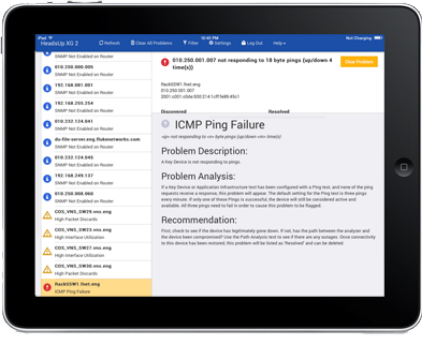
iPad 10:45 PM Not Charging

HeadsUp XG 2 Refresh Clear All Problems Filter Settings Log Out Help

SNMP Not Enabled on Router

010.250.000.005
SNMP Not Enabled on Router

192.168.001.001
SNMP Not Enabled on Router

192.168.255.254
SNMP Not Enabled on Router

010.232.124.041
SNMP Not Enabled on Router

ds-file-server.eng.flukenetworks.com
SNMP Not Enabled on Router

010.250.124.045
SNMP Not Enabled on Router

010.250.124.045
SNMP Not Enabled on Router

010.250.000.004
SNMP Not Enabled on Router

CDS_VMS_SW29.vms.eng
High Packet Discards

CDS_VMS_SW29.vms.eng
High Interface Utilization

CDS_VMS_SW27.vms.eng
High Interface Utilization

CDS_VMS_SW30.vms.eng
High Packet Discards

Rack02SW1.fnet.eng
ICMP Ping Failure

010.250.001.007 not responding to 18 byte pings (up/down 4 time(s))

View Problem

Rack02SW1.fnet.eng
010.250.001.007
2001:o001:c0da:500:214:ff:fe89:49c1

Discovered Resolved

ICMP Ping Failure

<ip> not responding to <n> byte pings (up/down <n> time(s))

Problem Description:

A Key Device is not responding to pings.

Problem Analysis:

If a Key Device or Application Infrastructure test has been configured with a Ping test, and none of the ping requests receive a response, this problem will appear. The default setting for the Ping test is three pings every minute. If only one of three Pings is successful, the device will still be considered active and available. All three pings need to fail in order to cause this problem to be flagged.

Recommendation:

First, check to see if the device has legitimately gone down. If not, has the path between the analyzer and the device been compromised? Use the Path Analysis tool to see if there are any outages. Once connectivity to this device has been restored, this problem will be listed as 'Resolved' and can be deleted.